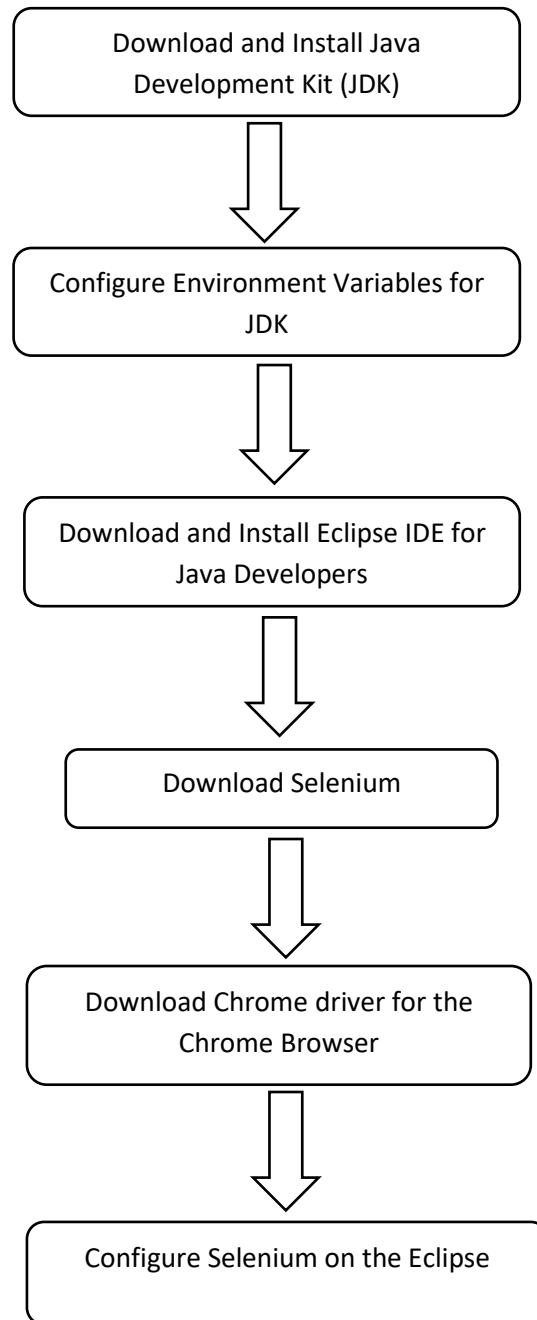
Download and Install Java Development Kit (JDK)

Configure Environment Variables for JDK

Download and Install Eclipse IDE for Java Developers

Download Selenium

Download Chrome driver for the Chrome Browser

Configure Selenium on the Eclipse